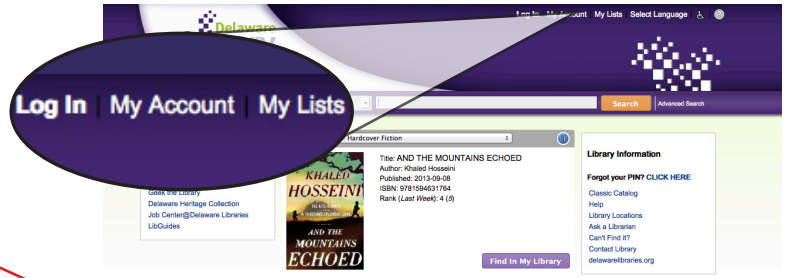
Delaware

Log In | My Account | My Lists

Log In | My Account My Lists Select Language

Search Advanced Search

Hardcover Fiction

KHALED HOSSEINI

THE KITE RUNNER A THOUSAND SPLENDID SUNS

AND THE MOUNTAINS ECHOED

Title: AND THE MOUNTAINS ECHOED
Author: Khaled Hosseini
Published: 2013-09-08
ISBN: 9781594631764
Rank (*Last Week*): 4 (*5*)

Find In My Library

Geek the Library
Delaware Heritage Collection
Job Center@Delaware Libraries
LibGuides

Library Information

Forgot your PIN? CLICK HERE

Classic Catalog
Help
Library Locations
Ask a Librarian
Can't Find it?
Contact Library
delawarelibraries.org